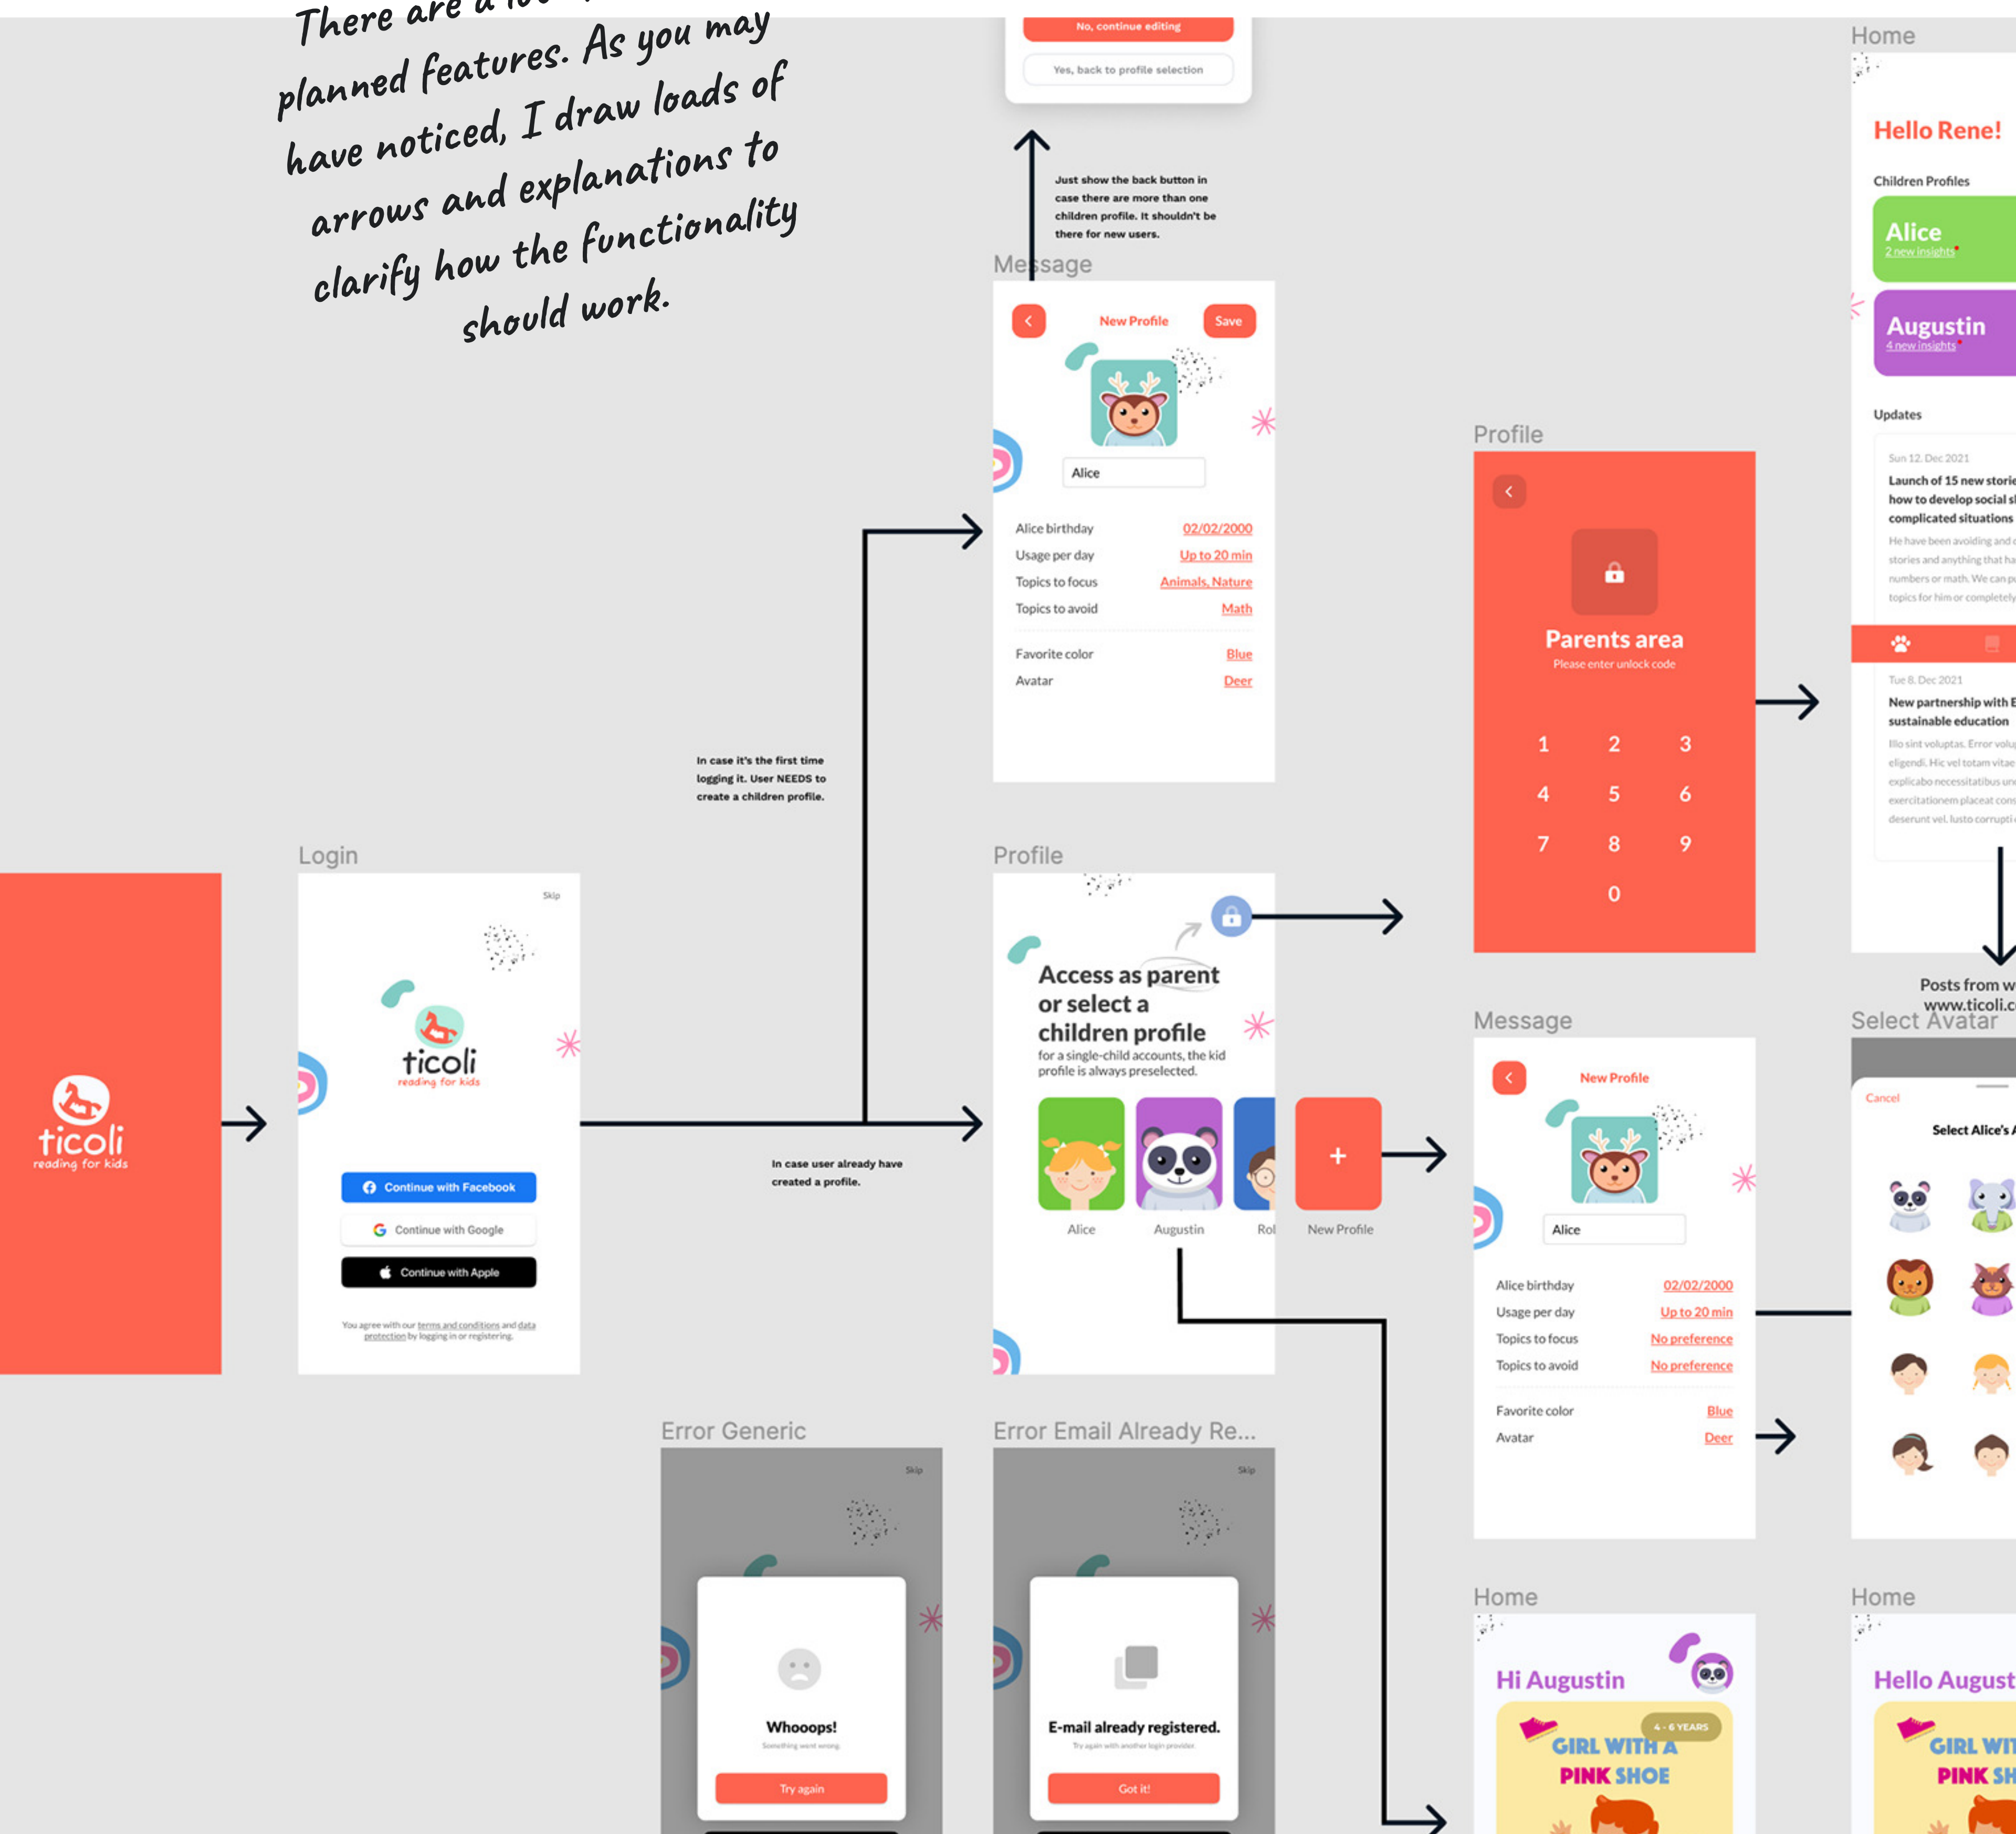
There are a lo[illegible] planned features. As you may have noticed, I draw loads of arrows and explanations to clarify how the functionality should work.

No, continue editing
Yes, back to profile selection

Just show the back button in case there are more than one children profile. It shouldn't be there for new users.

Message
New Profile
Save
Alice
Alice birthday 02/02/2000
Usage per day Up to 20 min
Topics to focus Animals, Nature
Topics to avoid Math
Favorite color Blue
Avatar Deer

Home
Hello Rene!
Children Profiles
Alice
2 new insights
Augustin
4 new insights
Updates
Sun 12. Dec 2021
Launch of 15 new storie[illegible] how to develop social s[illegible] complicated situations
He have been avoiding and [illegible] stories and anything that ha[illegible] numbers or math. We can p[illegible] topics for him or completely
Tue 8. Dec 2021
New partnership with E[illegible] sustainable education
Illo sint voluptas. Error volu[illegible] eligendi. Hic vel totam vitae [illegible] explicabo necessitatibus un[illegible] exercitationem placeat cons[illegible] deserunt vel. Iusto corrupti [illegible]

Profile
Parents area
Please enter unlock code
1 2 3
4 5 6
7 8 9
0

In case it's the first time logging it. User NEEDS to create a children profile.

Login
Skip
ticoli
reading for kids
Continue with Facebook
Continue with Google
Continue with Apple
You agree with our terms and conditions and data protection by logging in or registering.

ticoli
reading for kids

In case user already have created a profile.

Profile
Access as parent or select a children profile
for a single-child accounts, the kid profile is always preselected.
Alice
Augustin
Rol
New Profile

Posts from w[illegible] www.ticoli.c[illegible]

Message
New Profile
Alice
Alice birthday 02/02/2000
Usage per day Up to 20 min
Topics to focus No preference
Topics to avoid No preference
Favorite color Blue
Avatar Deer

Select Avatar
Cancel
Select Alice's A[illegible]

Error Generic
Skip
Whooops!
Something went wrong.
Try again

Error Email Already Re...
Skip
E-mail already registered.
Try again with another login provider.
Got it!

Home
Hi Augustin
4 - 6 YEARS
GIRL WITH A PINK SHOE

Home
Hello August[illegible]
GIRL WI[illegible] PINK SH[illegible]